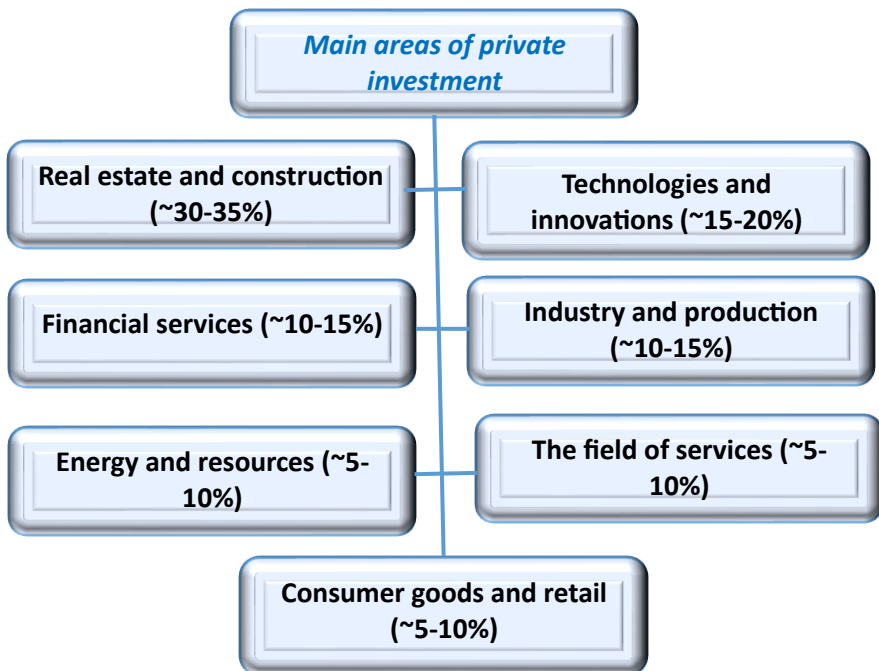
Main areas of private investment

Real estate and construction (~30-35%)

Technologies and innovations (~15-20%)

Financial services (~10-15%)

Industry and production (~10-15%)

Energy and resources (~5-10%)

The field of services (~5-10%)

Consumer goods and retail (~5-10%)